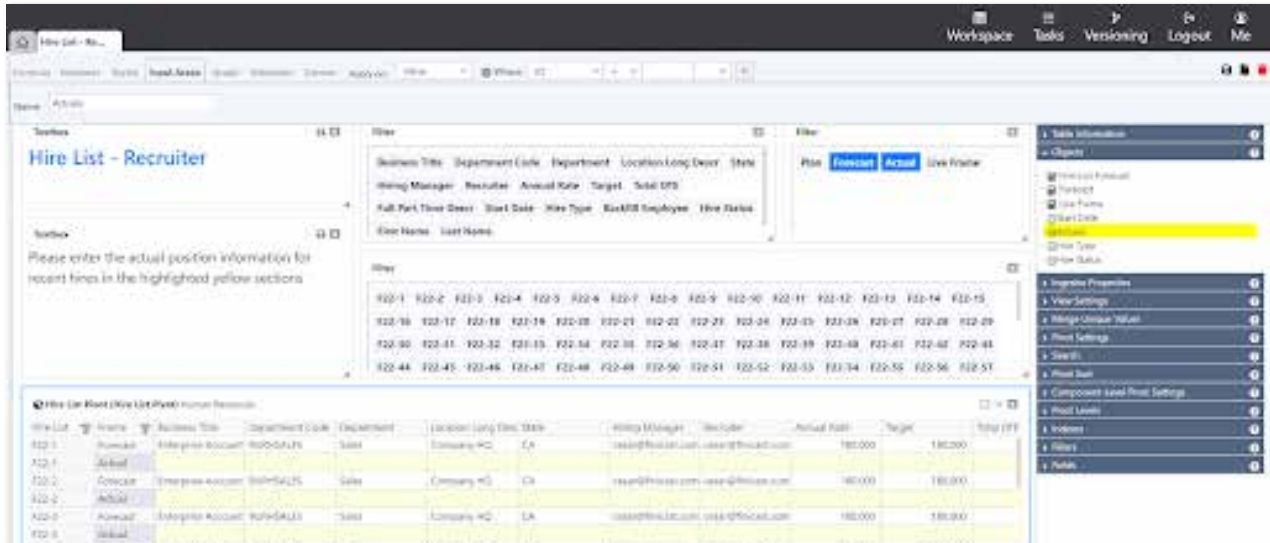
Hire List - Re...

Workspace Tasks Versioning Logout Me

Name Actuals

Textbox

Hire List - Recruiter

Textbox

Please enter the actual position information for recent hires in the highlighted yellow sections

Filter

Business Title Department Code Department Location Long Descr State Hiring Manager Recruiter Annual Rate Target Total OTE Full Part Time Descr Start Date Hire Type Backfill Employee Hire Status First Name Last Name

Filter

Plan Forecast Actual Live Frame

Filter

F22-1 F22-2 F22-3 F22-4 F22-5 F22-6 F22-7 F22-8 F22-9 F22-10 F22-11 F22-12 F22-13 F22-14 F22-15 F22-16 F22-17 F22-18 F22-19 F22-20 F22-21 F22-22 F22-23 F22-24 F22-25 F22-26 F22-27 F22-28 F22-29 F22-30 F22-31 F22-32 F22-33 F22-34 F22-35 F22-36 F22-37 F22-38 F22-39 F22-40 F22-41 F22-42 F22-43 F22-44 F22-45 F22-46 F22-47 F22-48 F22-49 F22-50 F22-51 F22-52 F22-53 F22-54 F22-55 F22-56 F22-57

Hire List Pivot (Hire List Pivot) Human Resources

| Hire List | Frame | Business Title | Department Code | Department | Location Long Desc | State | Hiring Manager | Recruiter | Annual Rate | Target | Total OTE |
|---|---|---|---|---|---|---|---|---|---|---|---|
| F22-1 | Forecast | Enterprise Account | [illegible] | Sales | Company HQ | CA | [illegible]@fmicast.com | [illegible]@fmicast.com | 180,000 | 180,000 | |
| F22-1 | Actual | | | | | | | | | | |
| F22-2 | Forecast | Enterprise Account | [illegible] | Sales | Company HQ | CA | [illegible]@fmicast.com | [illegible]@fmicast.com | 180,000 | 180,000 | |
| F22-2 | Actual | | | | | | | | | | |
| F22-3 | Forecast | Enterprise Account | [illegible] | Sales | Company HQ | CA | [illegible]@fmicast.com | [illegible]@fmicast.com | 180,000 | 180,000 | |
| F22-3 | Actual | | | | | | | | | | |

Table Information
Objects
Forecast Forecast
Forecast
Live Frame
Start Date
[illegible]
Hire Type
Hire Status
Ingestor Properties
View Settings
Merge Unique Values
Pivot Settings
Search
Pivot Sort
Component Level Pivot Settings
Pivot Levels
Indexes
Filters
Fields